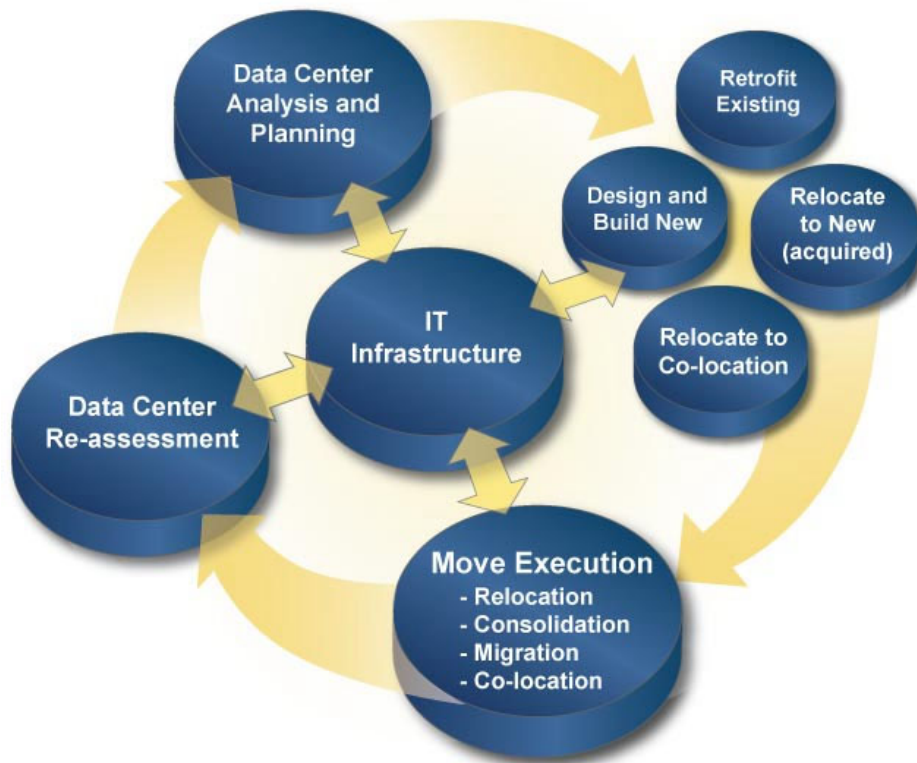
Data Center Analysis and Planning

Retrofit Existing

Design and Build New

Relocate to New (acquired)

IT Infrastructure

Relocate to Co-location

Data Center Re-assessment

Move Execution
- Relocation
- Consolidation
- Migration
- Co-location